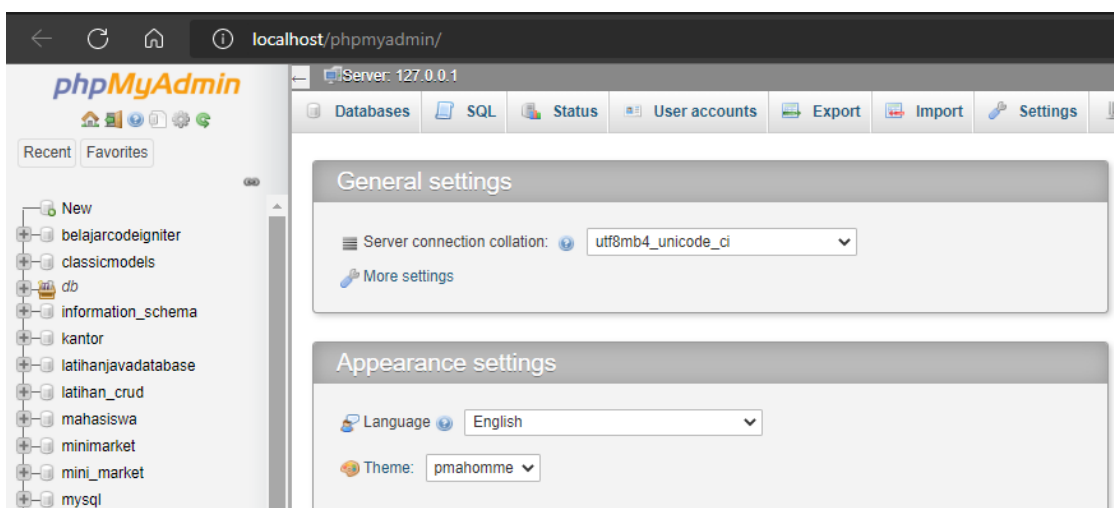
localhost/phpmyadmin/

phpMyAdmin

Recent Favorites

New
belajarcodeigniter
classicmodels
db
information_schema
kantor
latihanjavadatabase
latihan_crud
mahasiswa
minimarket
mini_market
mysql

Server: 127.0.0.1

Databases SQL Status User accounts Export Import Settings

General settings

Server connection collation: utf8mb4_unicode_ci

More settings

Appearance settings

Language English

Theme: pmahomme